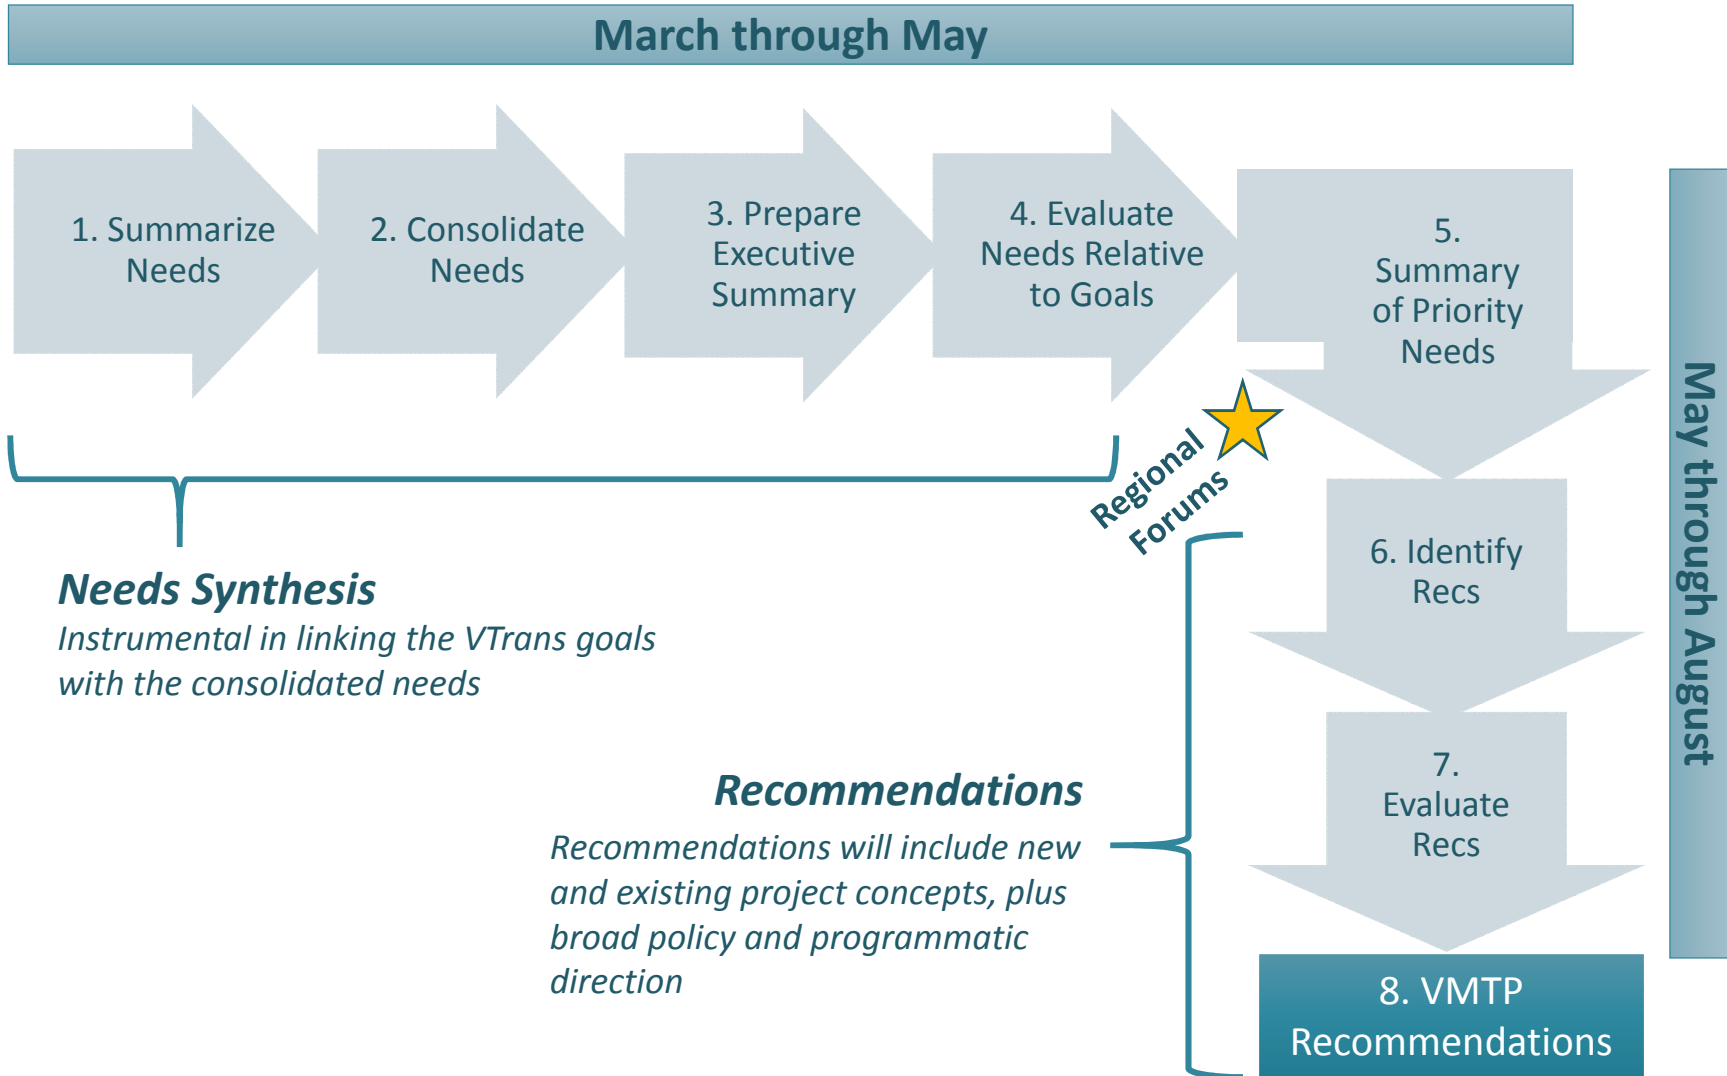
March through May

1. Summarize Needs

2. Consolidate Needs

3. Prepare Executive Summary

4. Evaluate Needs Relative to Goals

5. Summary of Priority Needs

May through August

Regional Forums

Needs Synthesis

Instrumental in linking the VTrans goals with the consolidated needs

6. Identify Recs

7. Evaluate Recs

Recommendations

Recommendations will include new and existing project concepts, plus broad policy and programmatic direction

8. VMTP Recommendations